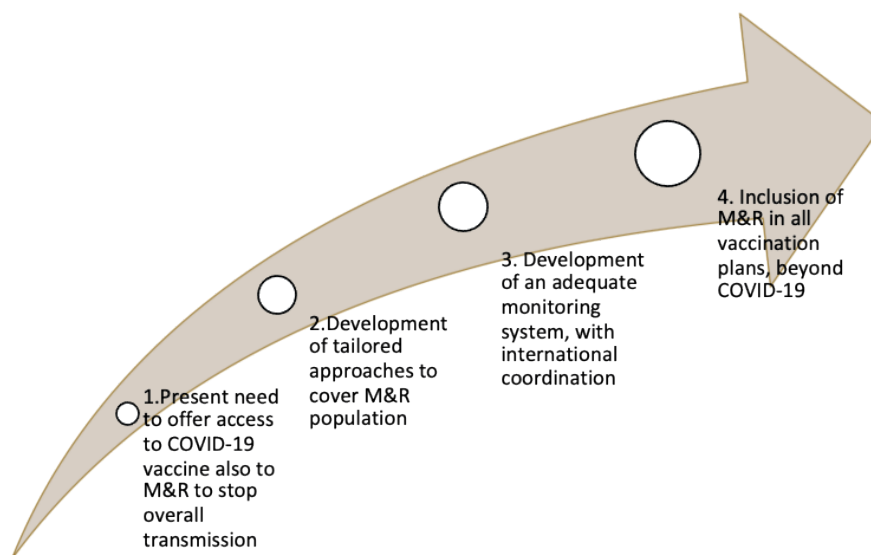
1.Present need to offer access to COVID-19 vaccine also to M&R to stop overall transmission

2.Development of tailored approaches to cover M&R population

3. Development of an adequate monitoring system, with international coordination

4. Inclusion of M&R in all vaccination plans, beyond COVID-19